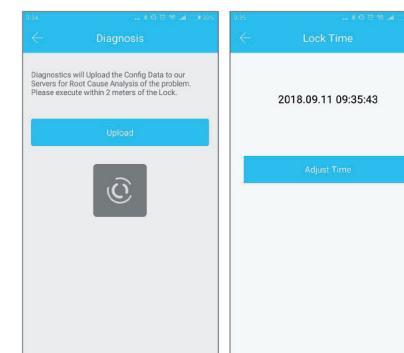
Diagnosis

Diagnostics will Upload the Config Data to our Servers for Root Cause Analysis of the problem. Please execute within 2 meters of the Lock.

Upload

Lock Time

2018.09.11 09:35:43

Adjust Time